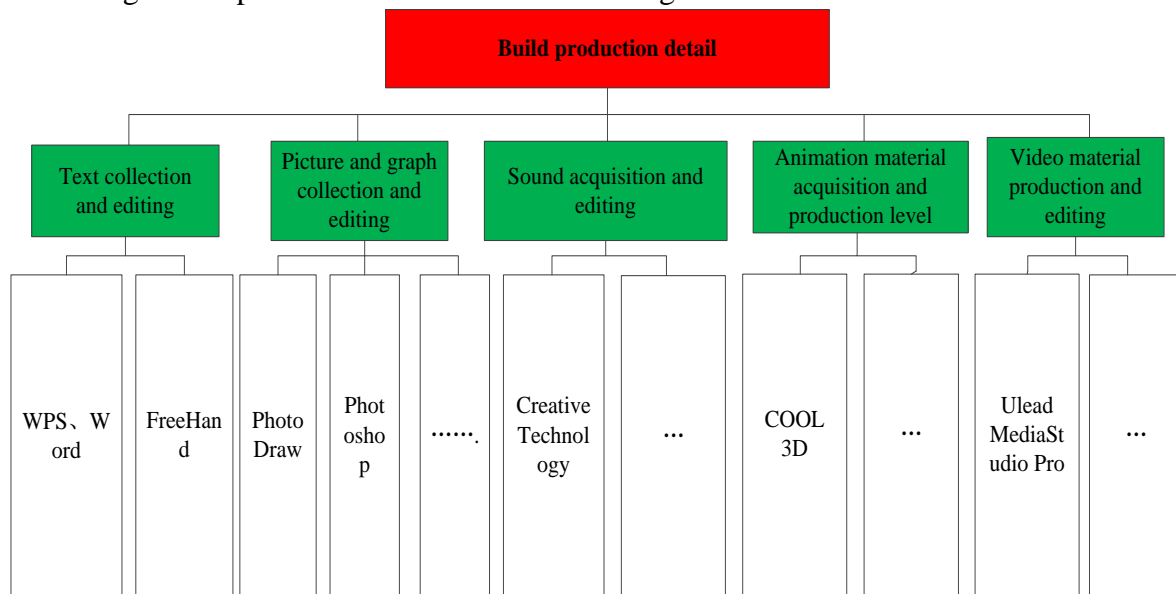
Build production detail

Text collection and editing

Picture and graph collection and editing

Sound acquisition and editing

Animation material acquisition and production level

Video material production and editing

WPS、Word

FreeHand

Photo Draw

Photoshop

…….

Creative Technology

…

COOL 3D

…

Ulead MediaStudio Pro

…